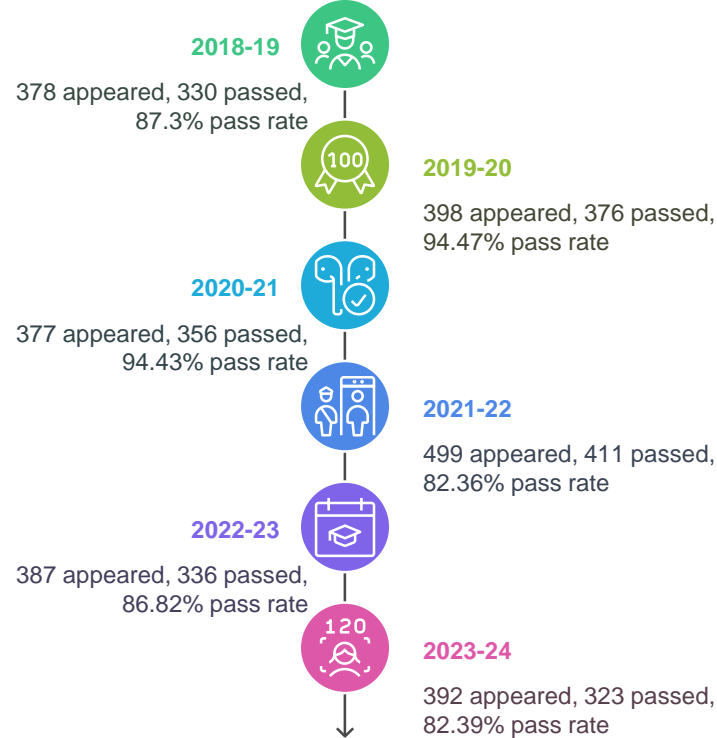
2018-19

378 appeared, 330 passed, 87.3% pass rate

100

2019-20

398 appeared, 376 passed, 94.47% pass rate

2020-21

377 appeared, 356 passed, 94.43% pass rate

2021-22

499 appeared, 411 passed, 82.36% pass rate

2022-23

387 appeared, 336 passed, 86.82% pass rate

120

2023-24

392 appeared, 323 passed, 82.39% pass rate